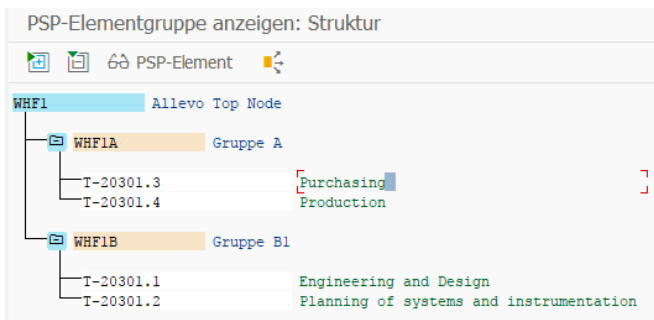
PSP-Elementgruppe anzeigen: Struktur

PSP-Element

WHF1 Allevo Top Node

WHF1A Gruppe A

T-20301.3 Purchasing
T-20301.4 Production

WHF1B Gruppe B1

T-20301.1 Engineering and Design
T-20301.2 Planning of systems and instrumentation